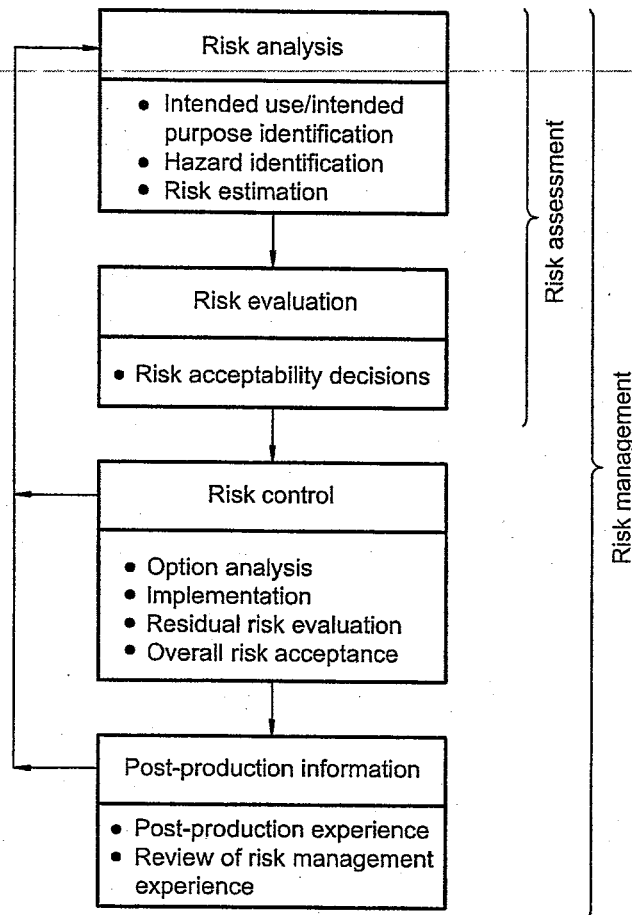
Risk analysis

- Intended use/intended purpose identification
- Hazard identification
- Risk estimation

Risk evaluation

- Risk acceptability decisions

Risk control

- Option analysis
- Implementation
- Residual risk evaluation
- Overall risk acceptance

Post-production information

- Post-production experience
- Review of risk management experience

Risk assessment

Risk management